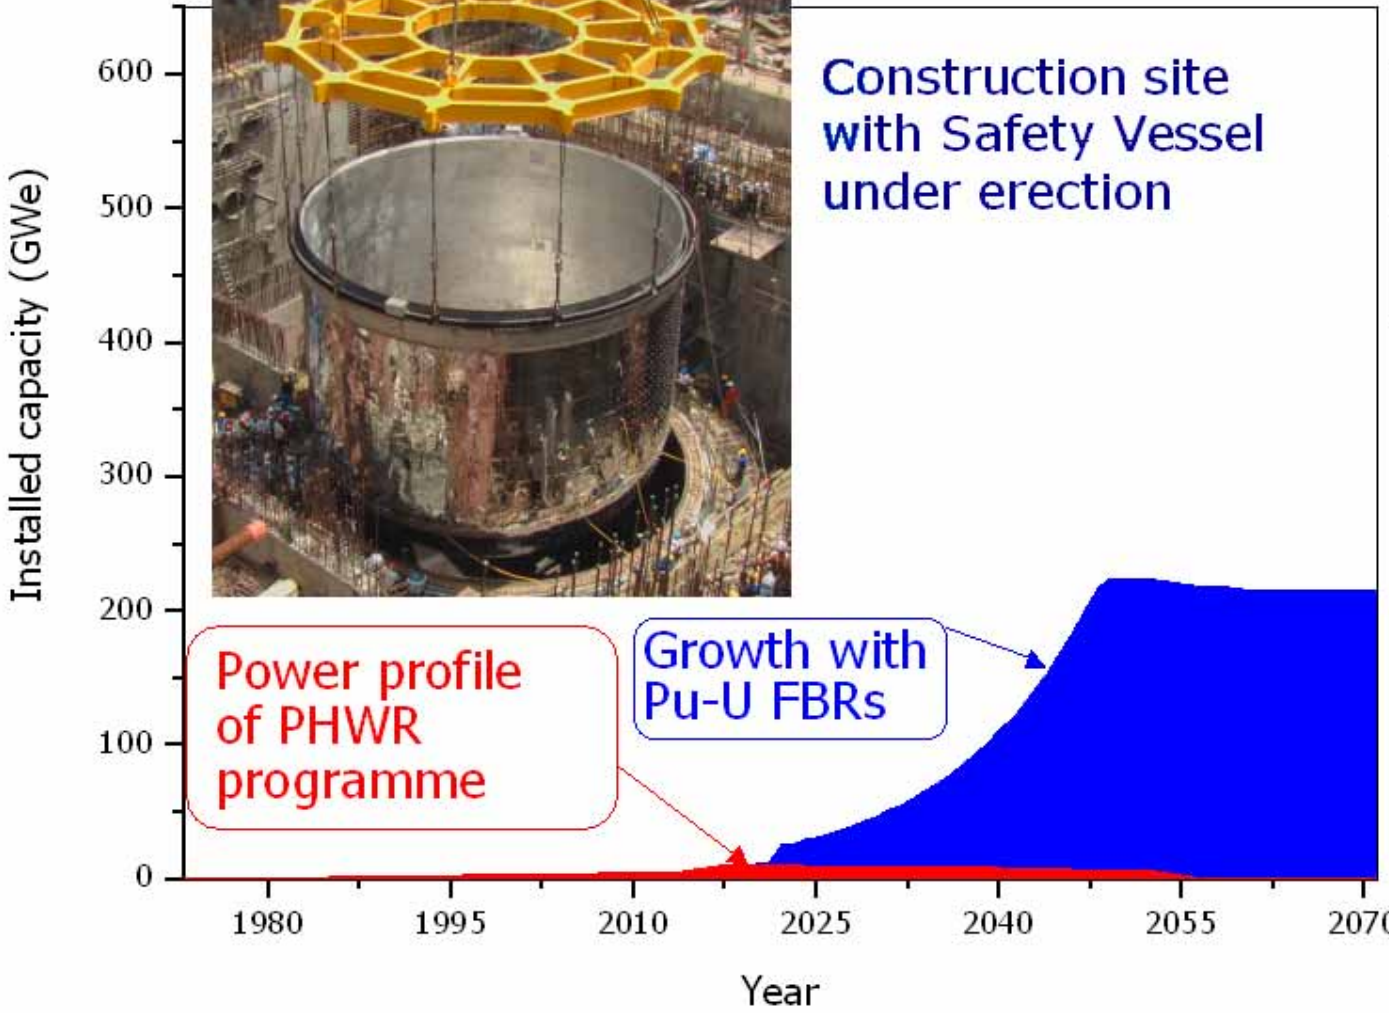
Construction site with Safety Vessel under erection

Installed capacity (GWe)

600
500
400
300
200
100
0

Growth with Pu-U FBRs

Power profile of PHWR programme

1980
1995
2010
2025
2040
2055
2070

Year